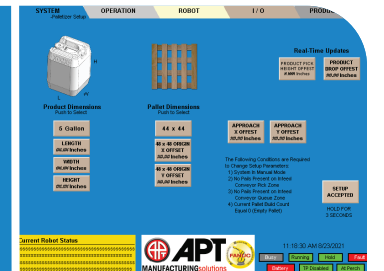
SYSTEM
Palletizer Setup
OPERATION
ROBOT
I / O
PRODU

H
L
W

Product Dimensions
Push to Select

5 Gallon

LENGTH
##.## Inches

WIDTH
##.## Inches

HEIGHT
##.## Inches

Pallet Dimensions
Push to Select

44 x 44

48 x 48 ORIGIN
X OFFSET
##.## Inches

48 x 48 ORIGIN
Y OFFSET
##.## Inches

APPROACH
X OFFEST
##.## Inches

APPROACH
Y OFFEST
##.## Inches

Real-Time Updates

PRODUCT PICK
HEIGHT OFFSET
#.### Inches

PRODUCT
DROP OFFSET
##.## Inches

The Following Conditions are Required to Change Setup Parameters:
1) System in Manual Mode
2) No Pails Present on Infeed Conveyor Pick Zone
3) No Pails Present on Infeed Conveyor Queue Zone
4) Current Pallet Build Count Equal 0 (Empty Pallet)

SETUP
ACCPTED
HOLD FOR
3 SECONDS

Current Robot Status

APT
MANUFACTURINGsolutions
FANUC

11:18:30 AM 8/23/2021

Busy
Running
Hold
Fault
Battery
TP Disabled
At Perch